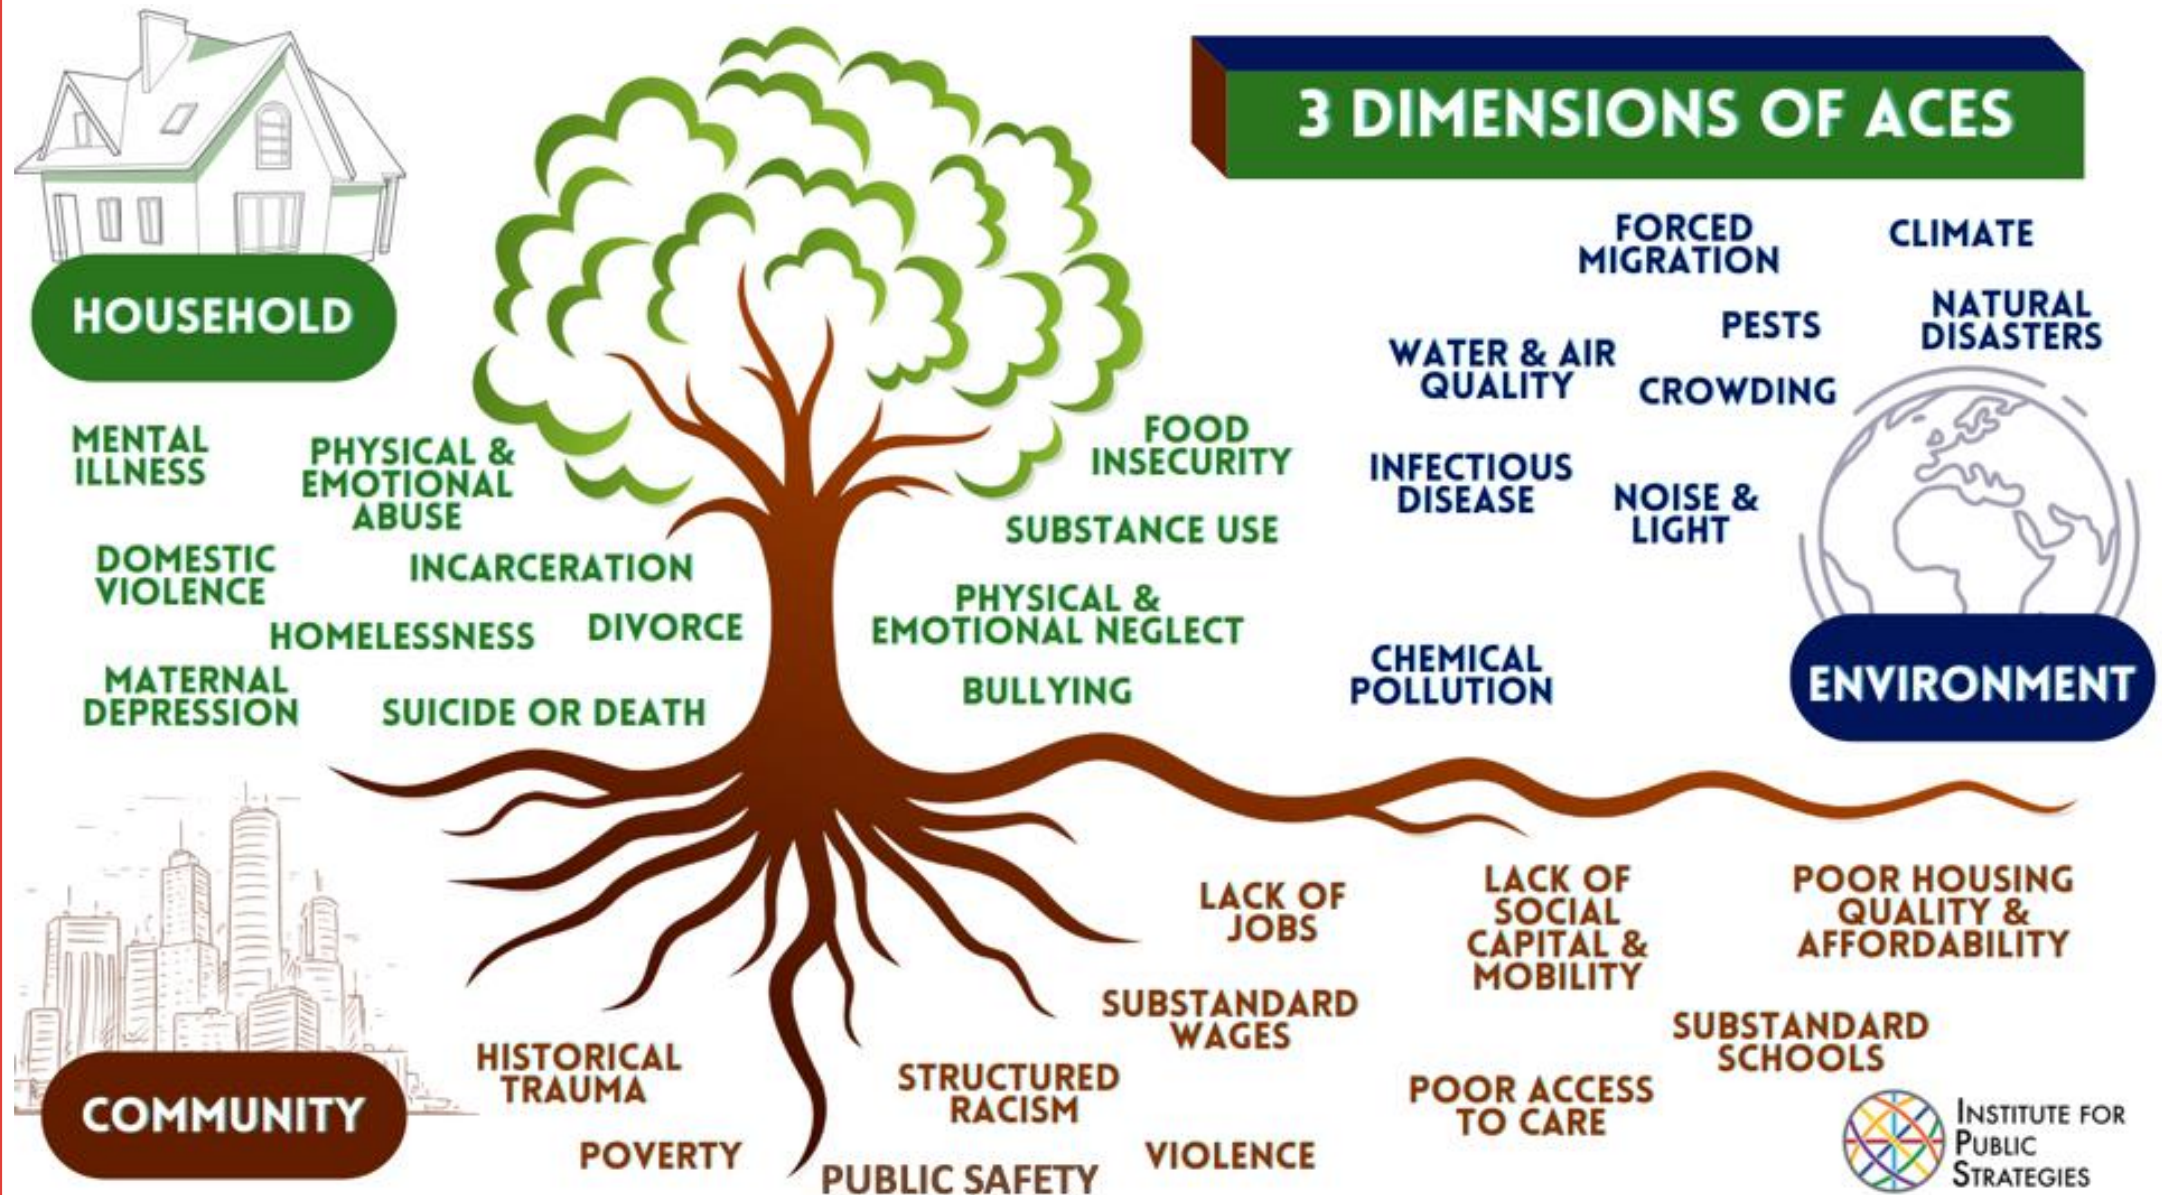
3 DIMENSIONS OF ACES

HOUSEHOLD

MENTAL ILLNESS

PHYSICAL & EMOTIONAL ABUSE

DOMESTIC VIOLENCE

INCARCERATION

HOMELESSNESS

DIVORCE

MATERNAL DEPRESSION

SUICIDE OR DEATH

FOOD INSECURITY

SUBSTANCE USE

PHYSICAL & EMOTIONAL NEGLECT

BULLYING

FORCED MIGRATION

CLIMATE

PESTS

NATURAL DISASTERS

WATER & AIR QUALITY

CROWDING

INFECTIOUS DISEASE

NOISE & LIGHT

CHEMICAL POLLUTION

ENVIRONMENT

LACK OF JOBS

LACK OF SOCIAL CAPITAL & MOBILITY

POOR HOUSING QUALITY & AFFORDABILITY

SUBSTANDARD WAGES

SUBSTANDARD SCHOOLS

HISTORICAL TRAUMA

STRUCTURED RACISM

POOR ACCESS TO CARE

COMMUNITY

POVERTY

PUBLIC SAFETY

VIOLENCE

INSTITUTE FOR PUBLIC STRATEGIES